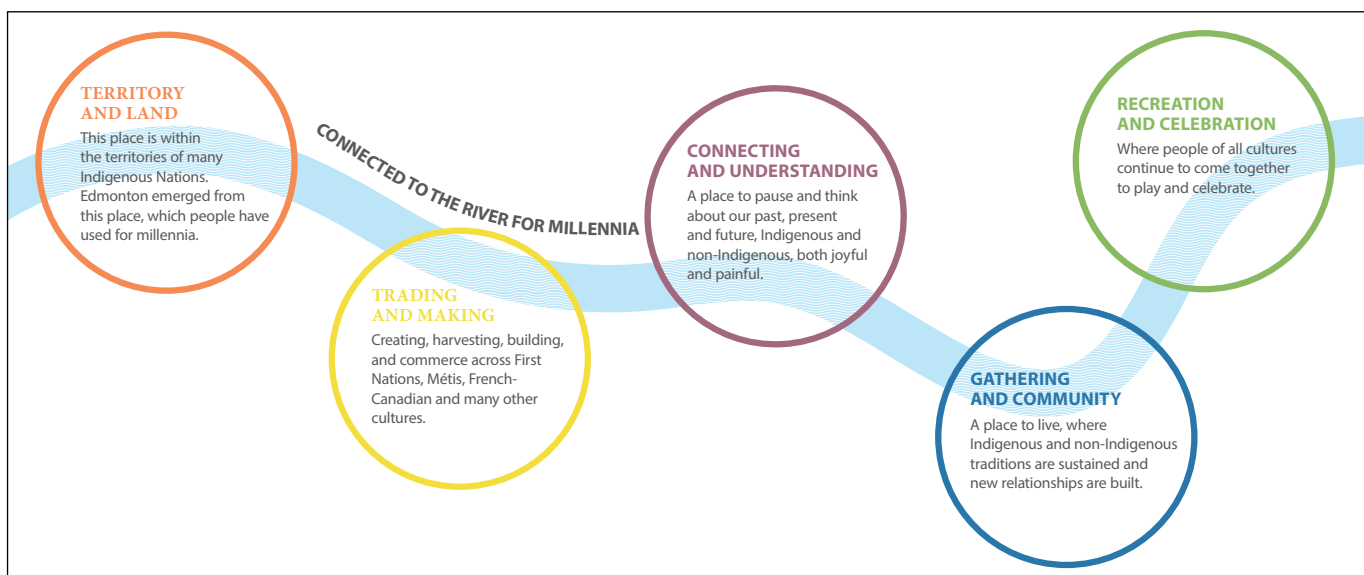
TERRITORY AND LAND

This place is within the territories of many Indigenous Nations. Edmonton emerged from this place, which people have used for millennia.

CONNECTED TO THE RIVER FOR MILLENNIA

TRADING AND MAKING

Creating, harvesting, building, and commerce across First Nations, Métis, French-Canadian and many other cultures.

CONNECTING AND UNDERSTANDING

A place to pause and think about our past, present and future, Indigenous and non-Indigenous, both joyful and painful.

GATHERING AND COMMUNITY

A place to live, where Indigenous and non-Indigenous traditions are sustained and new relationships are built.

RECREATION AND CELEBRATION

Where people of all cultures continue to come together to play and celebrate.